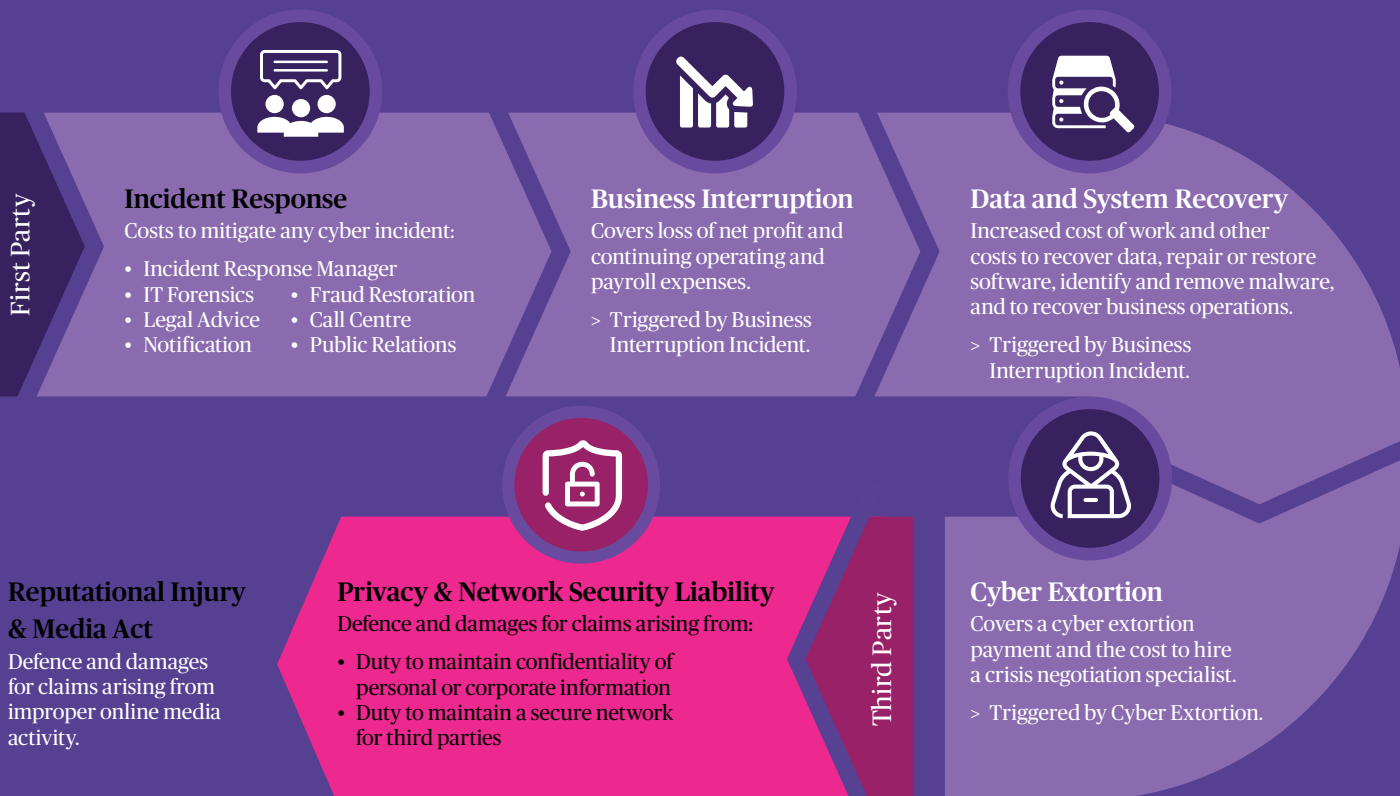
First Party

Incident Response
Costs to mitigate any cyber incident:

- Incident Response Manager
- IT Forensics
- Fraud Restoration
- Legal Advice
- Call Centre
- Notification
- Public Relations

Business Interruption
Covers loss of net profit and continuing operating and payroll expenses.

> Triggered by Business Interruption Incident.

Data and System Recovery
Increased cost of work and other costs to recover data, repair or restore software, identify and remove malware, and to recover business operations.

> Triggered by Business Interruption Incident.

Cyber Extortion
Covers a cyber extortion payment and the cost to hire a crisis negotiation specialist.

> Triggered by Cyber Extortion.

Third Party

Privacy & Network Security Liability
Defence and damages for claims arising from:

- Duty to maintain confidentiality of personal or corporate information
- Duty to maintain a secure network for third parties

Reputational Injury & Media Act
Defence and damages for claims arising from improper online media activity.